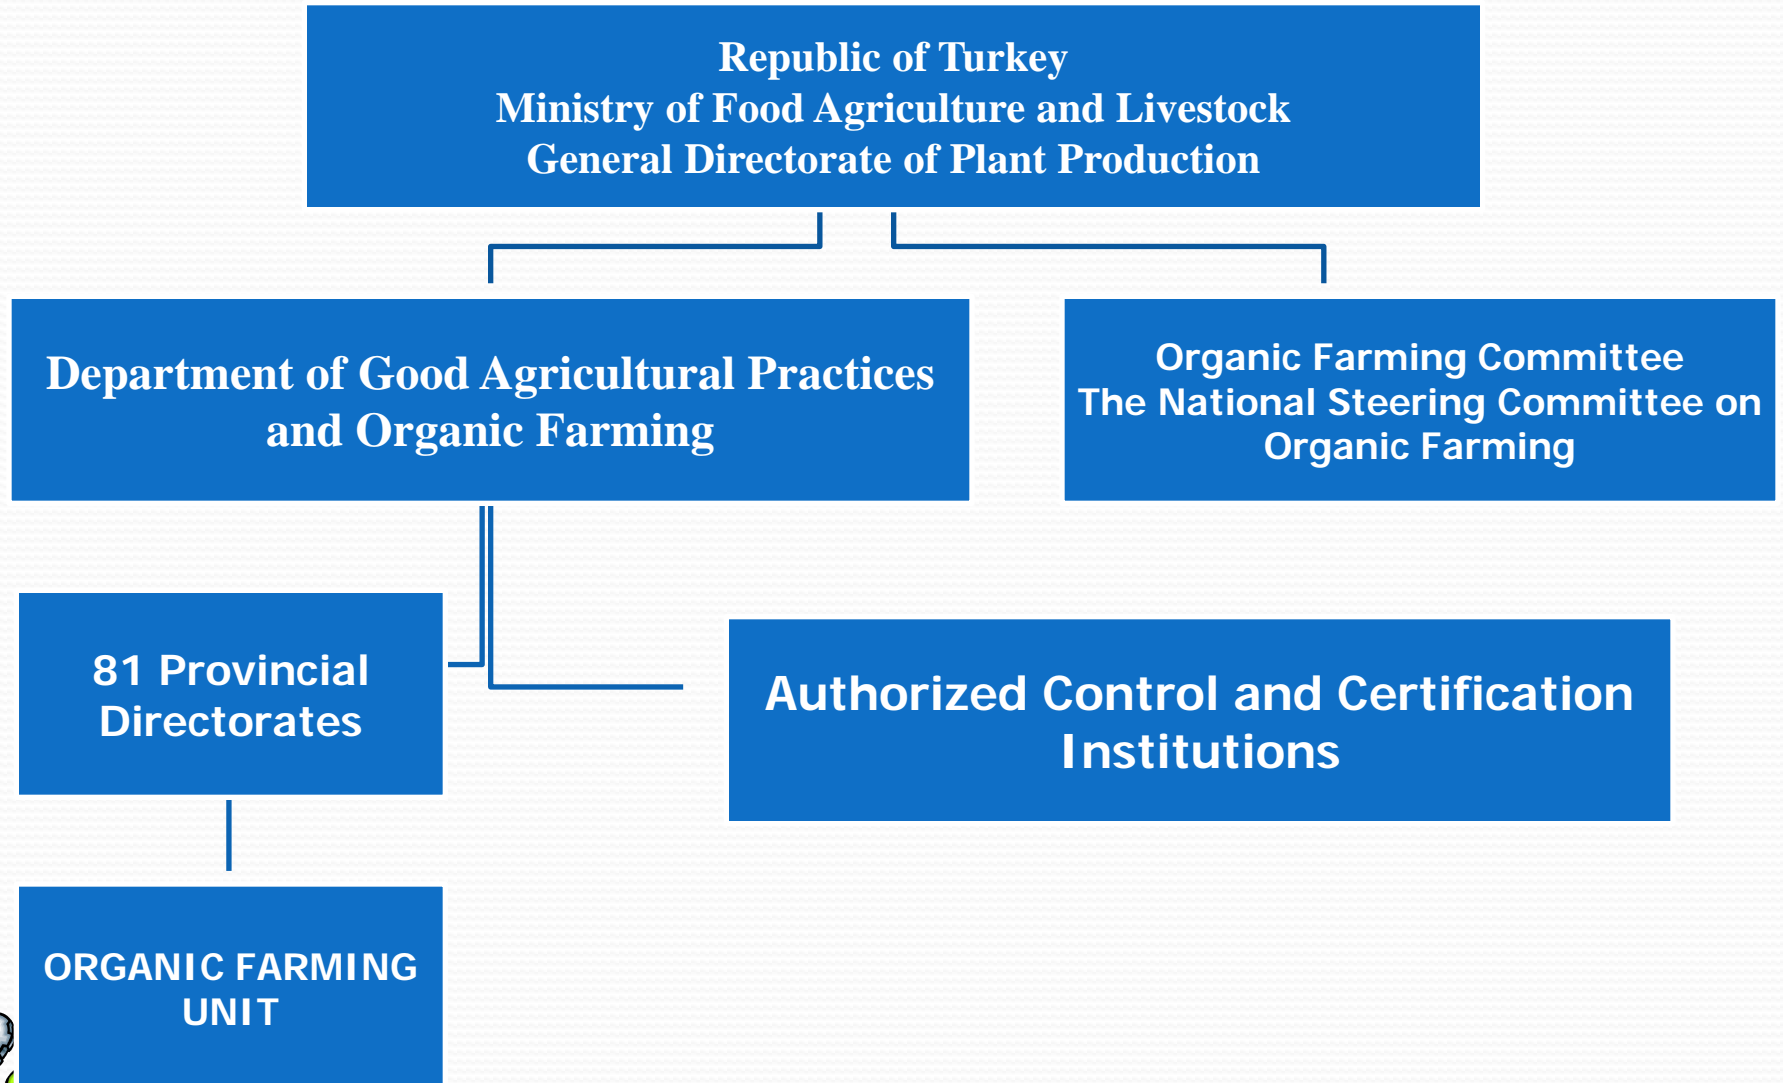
Republic of Turkey
Ministry of Food Agriculture and Livestock
General Directorate of Plant Production

Department of Good Agricultural Practices and Organic Farming

Organic Farming Committee
The National Steering Committee on Organic Farming

81 Provincial Directorates

Authorized Control and Certification Institutions

ORGANIC FARMING UNIT